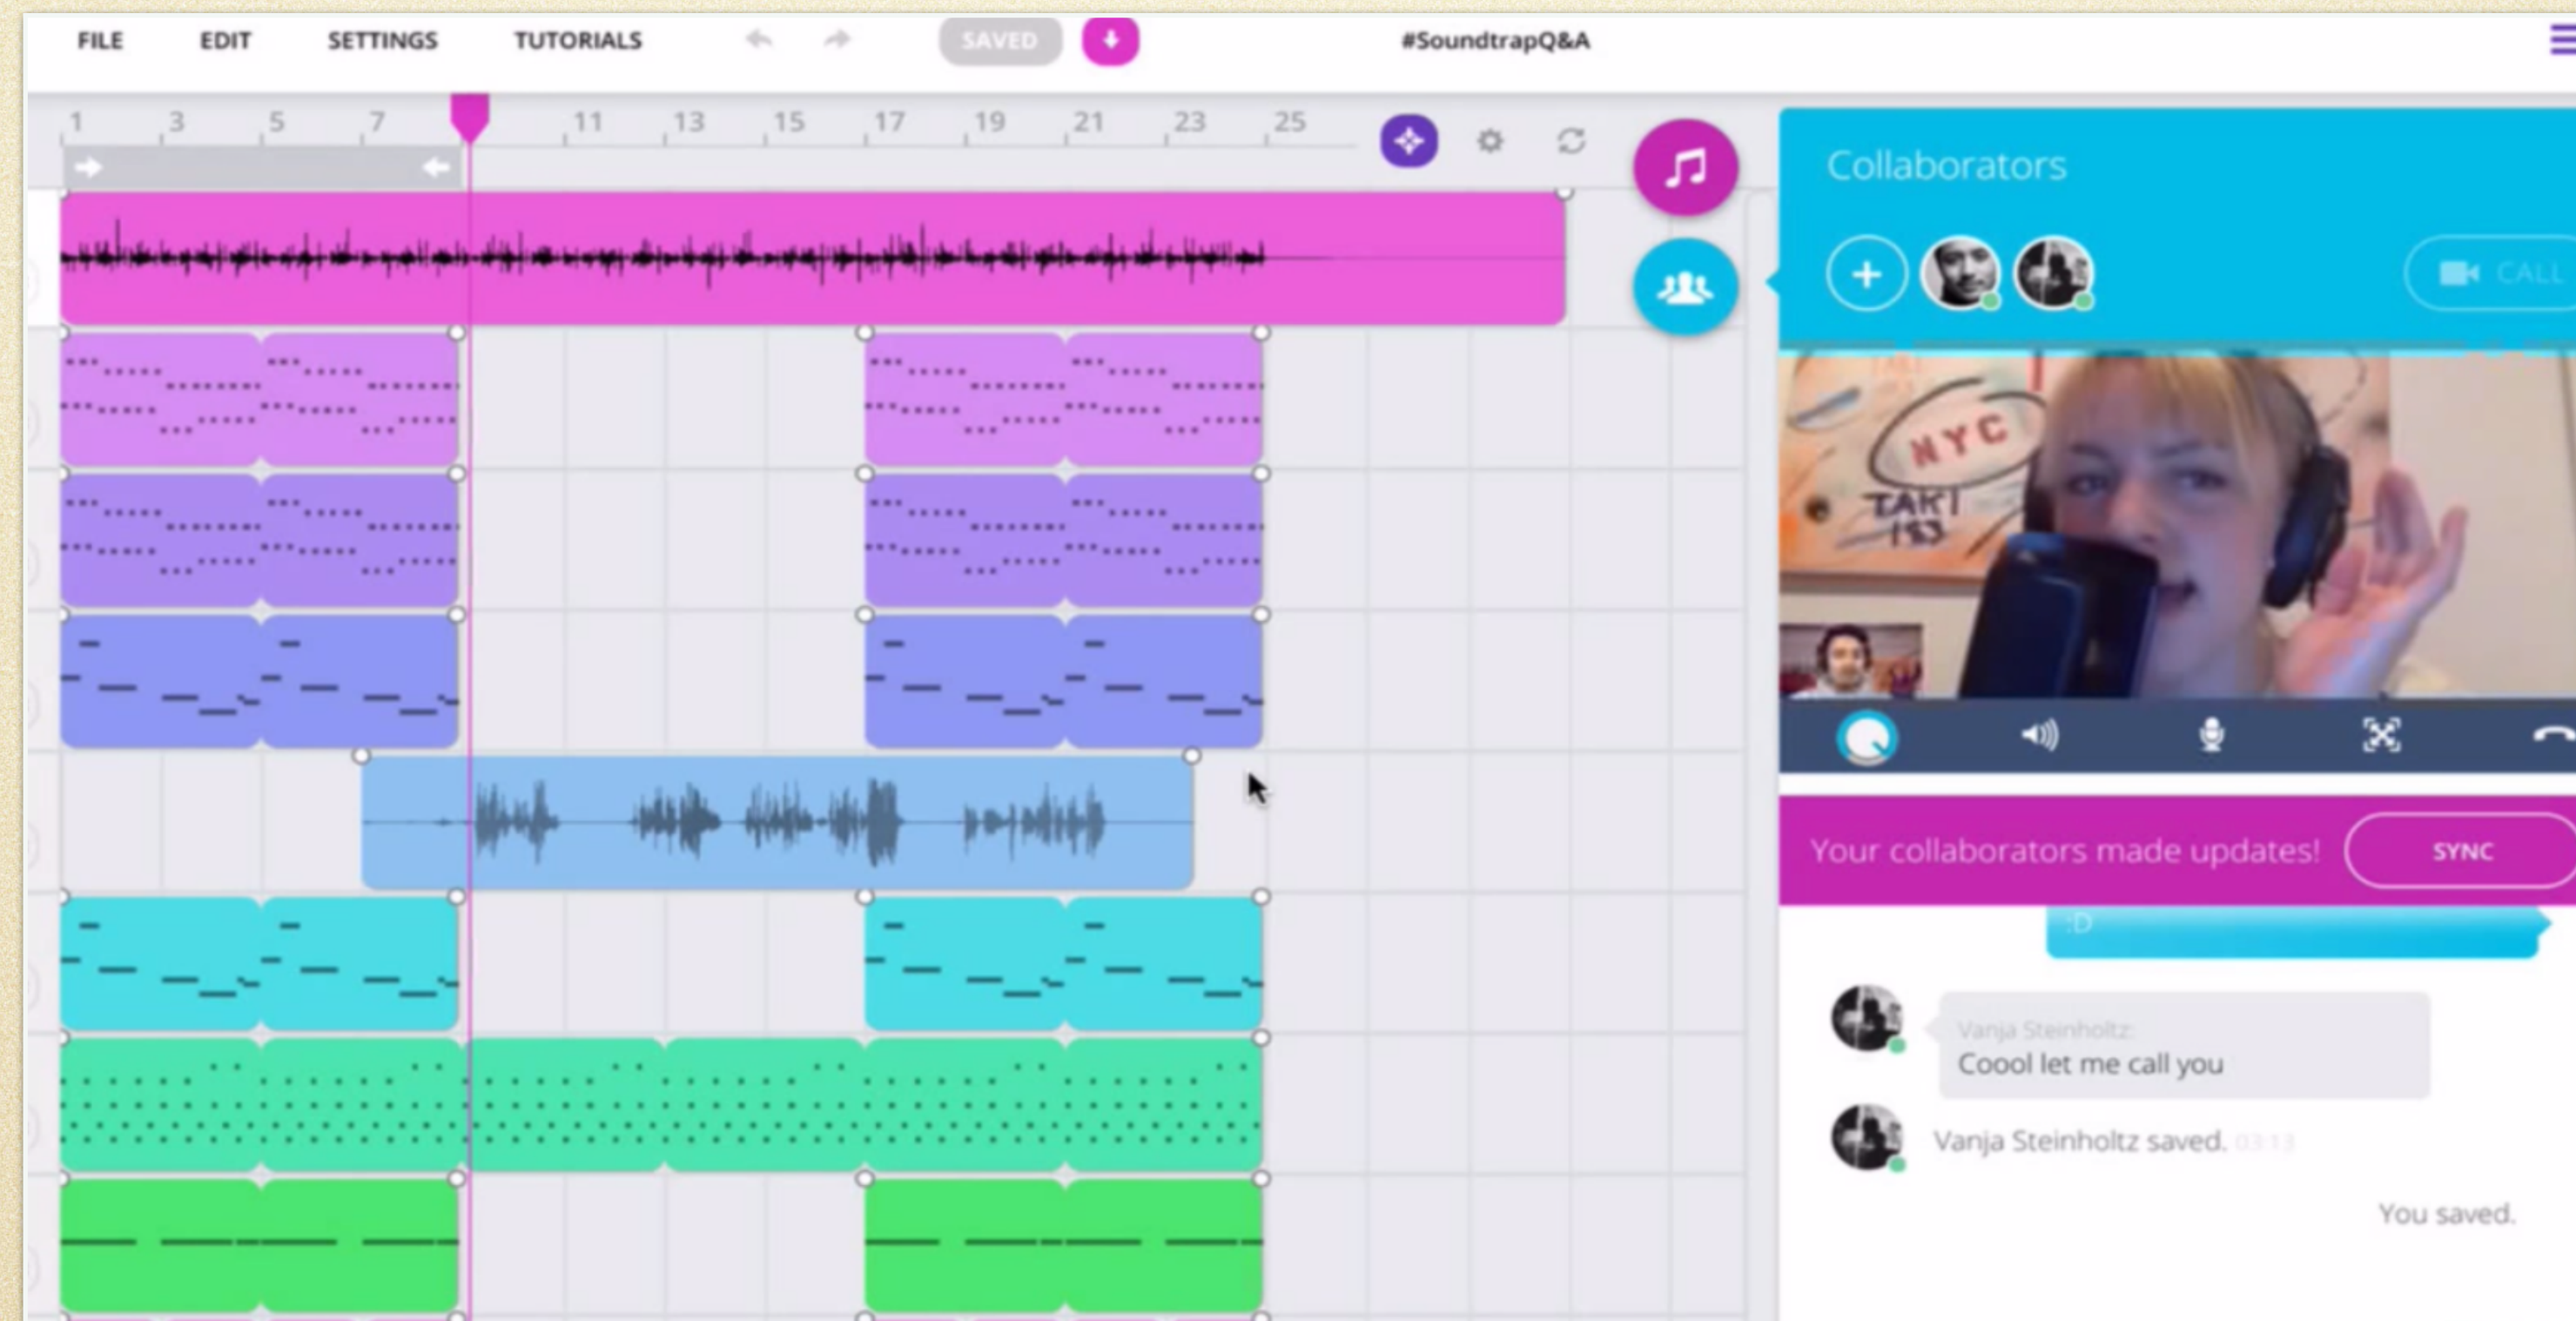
FILE EDIT SETTINGS TUTORIALS SAVED #SoundtrapQ&A

1 3 5 7 11 13 15 17 19 21 23 25

Collaborators

CALL

NYC
TAKI
183

Your collaborators made updates! SYNC

:D

Vanja Steinholtz:
Coool let me call you

Vanja Steinholtz saved. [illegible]

You saved.